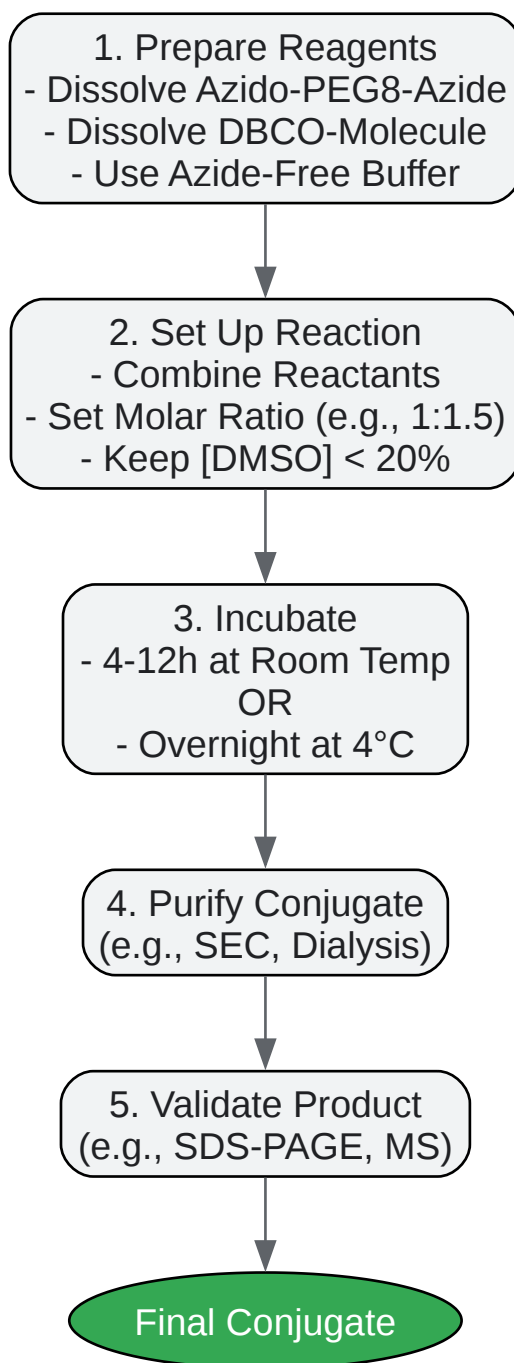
1. Prepare Reagents
- Dissolve Azido-PEG8-Azide
- Dissolve DBCO-Molecule
- Use Azide-Free Buffer

2. Set Up Reaction
- Combine Reactants
- Set Molar Ratio (e.g., 1:1.5)
- Keep [DMSO] < 20%

3. Incubate
- 4-12h at Room Temp
OR
- Overnight at 4°C

4. Purify Conjugate
(e.g., SEC, Dialysis)

5. Validate Product
(e.g., SDS-PAGE, MS)

Final Conjugate